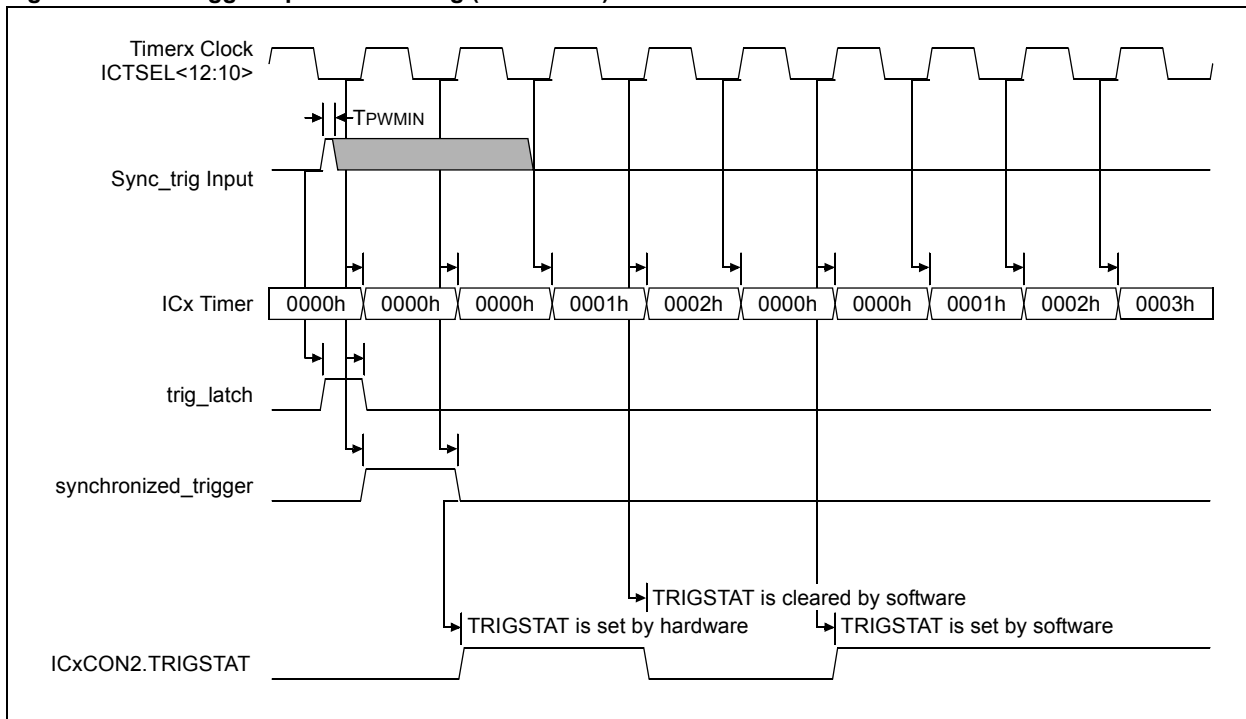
Timerx Clock
ICTSEL<12:10>

TPWMIN

Sync_trig Input

ICx Timer

| 0000h | 0000h | 0000h | 0001h | 0002h | 0000h | 0000h | 0001h | 0002h | 0003h |
|---|---|---|---|---|---|---|---|---|---|

trig_latch

synchronized_trigger

TRIGSTAT is cleared by software

TRIGSTAT is set by hardware

TRIGSTAT is set by software

ICxCON2.TRIGSTAT